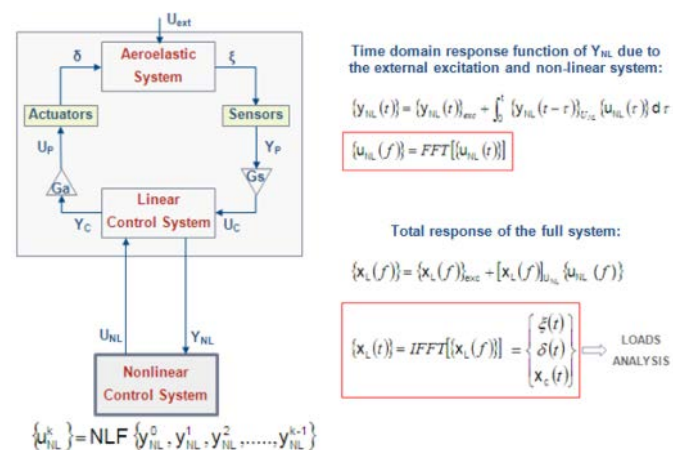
$U_{ext}$

Aeroelastic System

δ

ξ

Actuators

Sensors

$U_P$

$Y_P$

Ga

Gs

Linear Control System

$Y_C$

$U_C$

$U_{NL}$

$Y_{NL}$

Nonlinear Control System

$\{u_{NL}^k\} = NLF\{y_{NL}^0, y_{NL}^1, y_{NL}^2, ......, y_{NL}^{k-1}\}$

Time domain response function of $Y_{NL}$ due to the external excitation and non-linear system:

$\{y_{NL}(t)\} = \{y_{NL}(t)\}_{exc} + \int_0^t \{y_{NL}(t-\tau)\}_{U_{NL}} \{u_{NL}(\tau)\} d\tau$

$\{u_{NL}(f)\} = FFT[\{u_{NL}(t)\}]$

Total response of the full system:

$\{x_L(f)\} = \{x_L(f)\}_{exc} + [x_L(f)]_{U_{NL}} \{u_{NL}(f)\}$

$\{x_L(t)\} = IFFT[\{x_L(f)\}] = \begin{Bmatrix} \xi(t) \\ \delta(t) \\ x_c(t) \end{Bmatrix}$

LOADS ANALYSIS